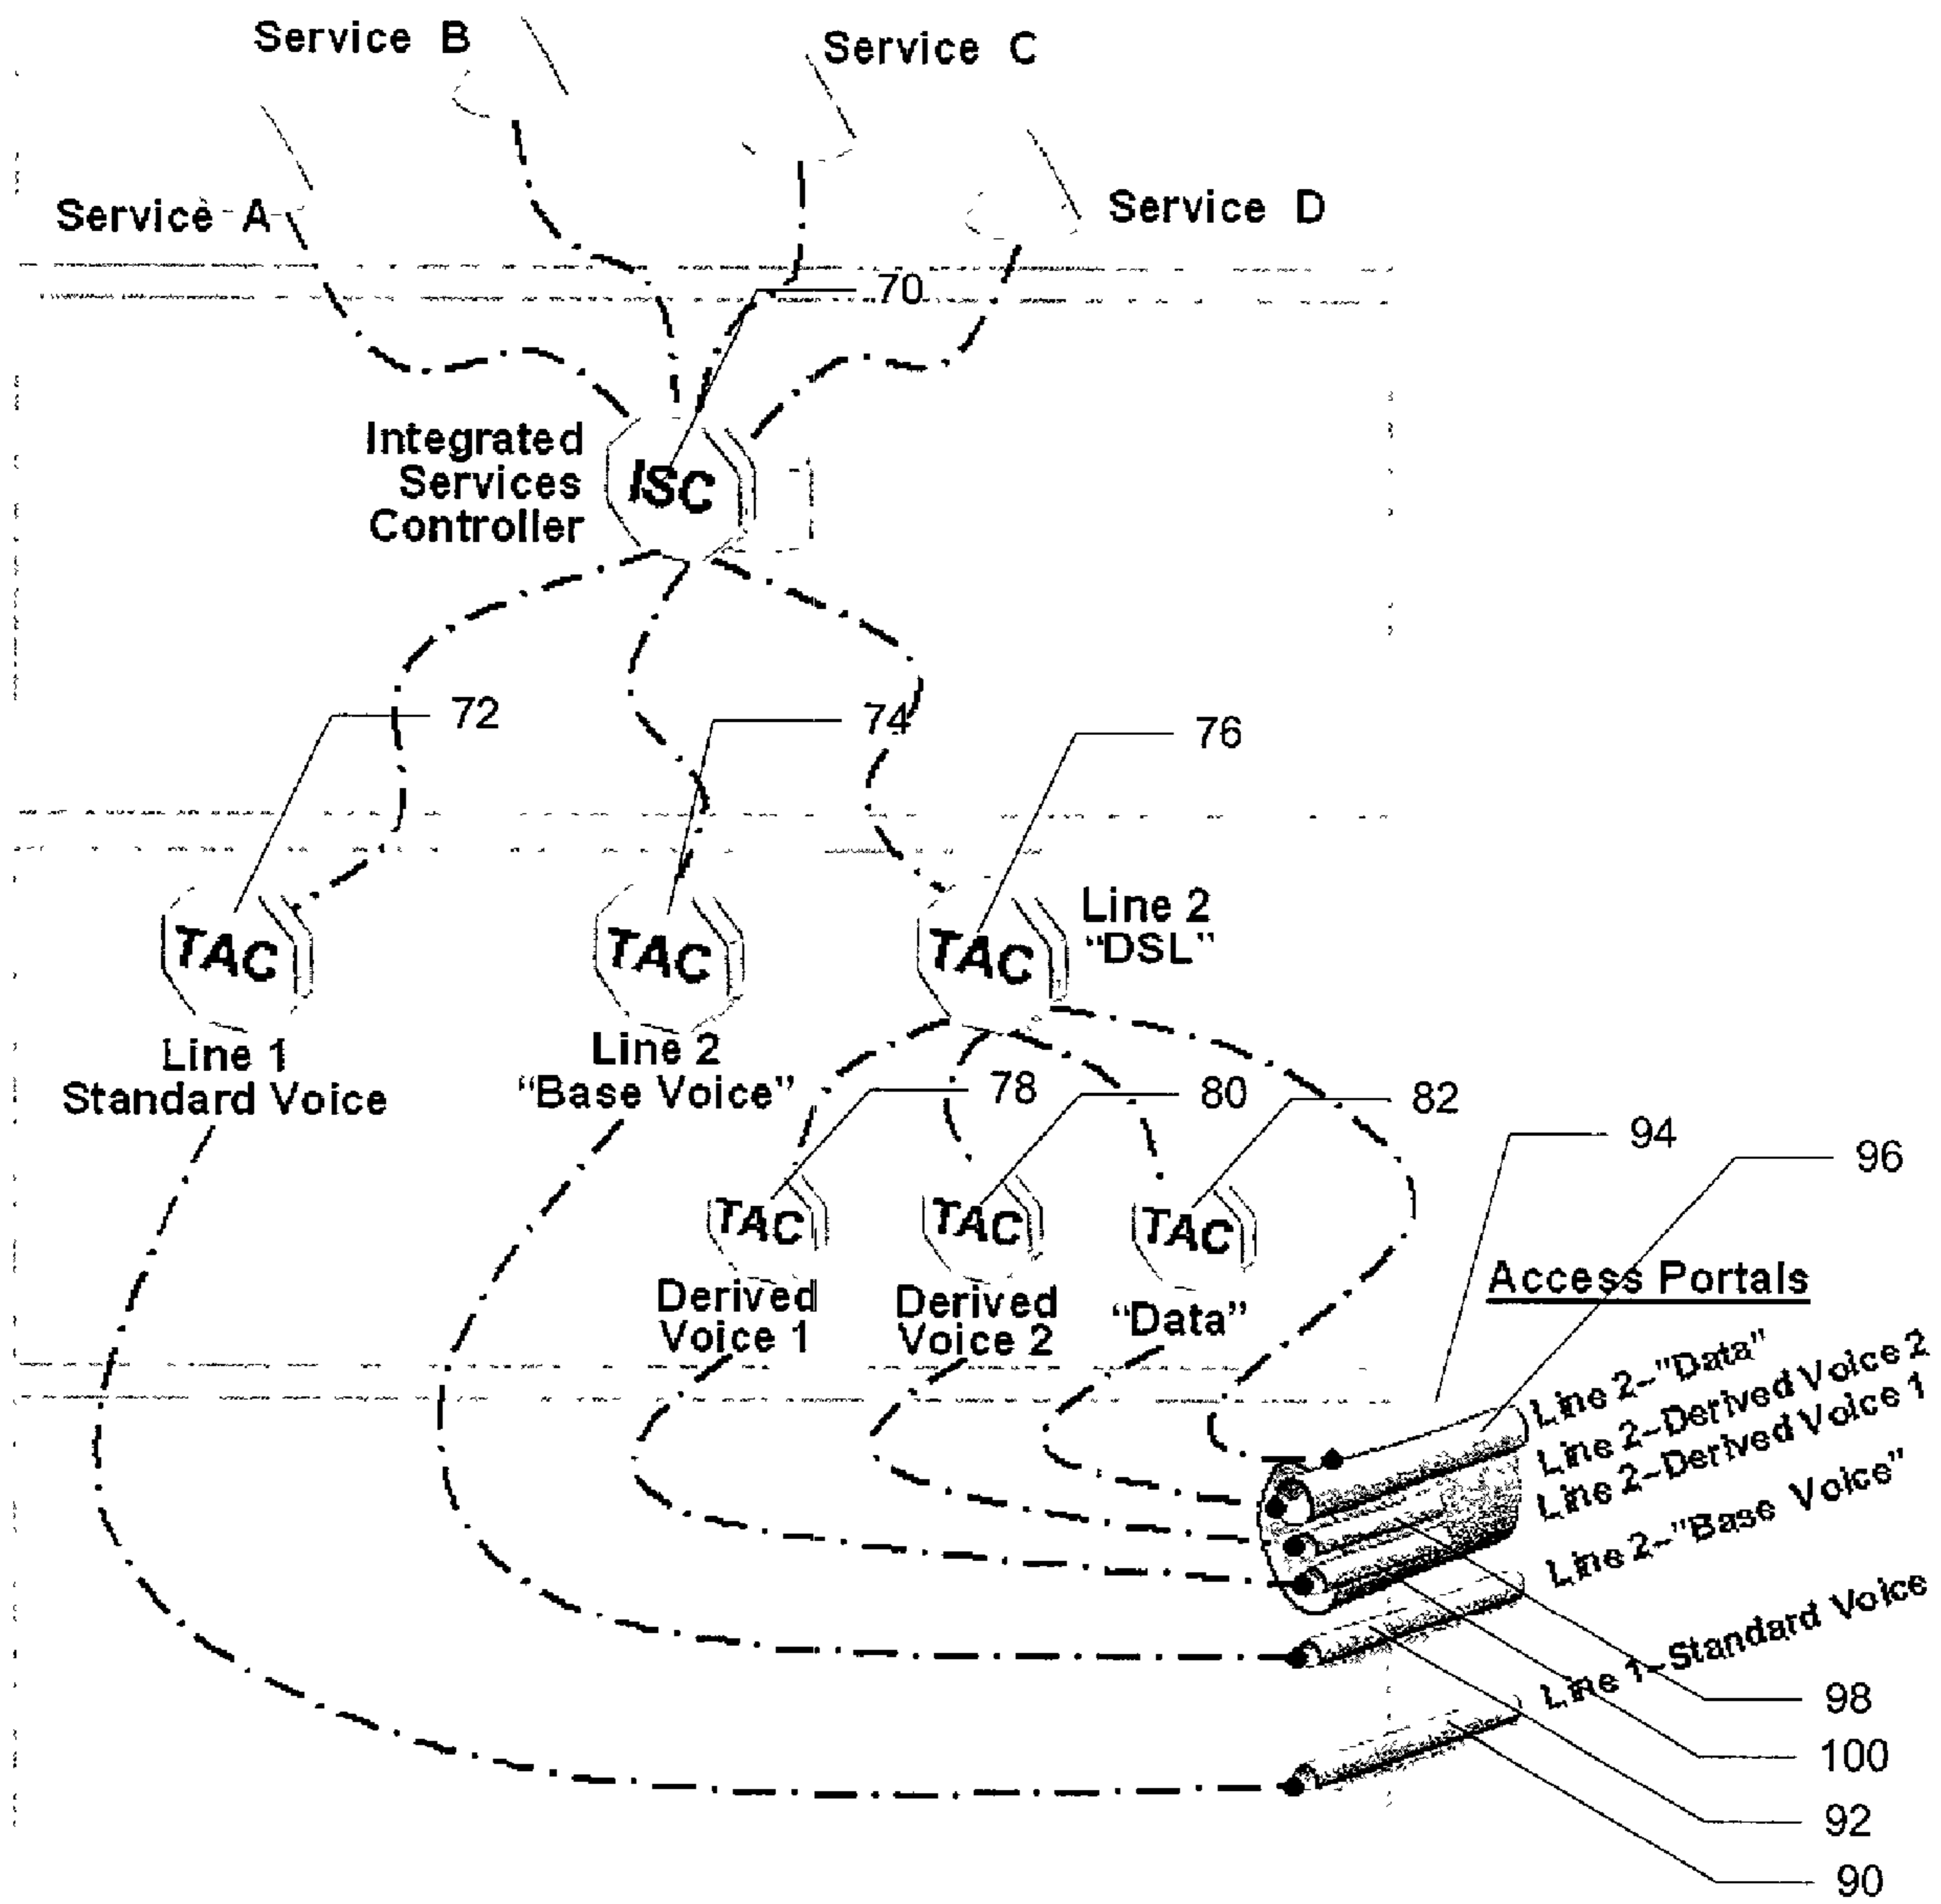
Service B
Service C
Service A
Service D
70
Integrated Services Controller
ISC
72
74
76
TAC
TAC
TAC
Line 2 "DSL"
Line 1 Standard Voice
Line 2 "Base Voice"
78
80
82
94
96
TAC
TAC
TAC
Derived Voice 1
Derived Voice 2
"Data"
Access Portals
Line 2-"Data"
Line 2-Derived Voice 2
Line 2-Derived Voice 1
Line 2-"Base Voice"
Line 1-Standard Voice
98
100
92
90